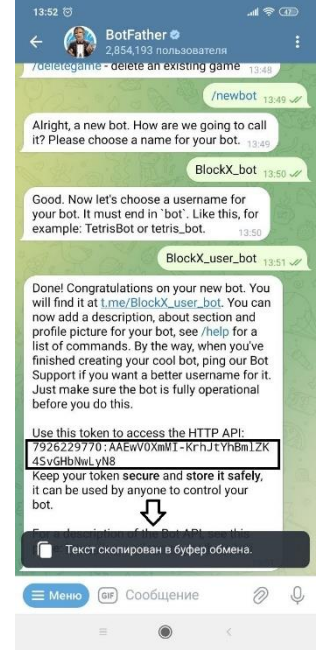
13:52

BotFather
2,854,193 пользователя

/deletegame - delete an existing game 13:48

/newbot 13:49

Alright, a new bot. How are we going to call it? Please choose a name for your bot. 13:49

BlockX_bot 13:50

Good. Now let's choose a username for your bot. It must end in `bot`. Like this, for example: TetrisBot or tetris_bot. 13:50

BlockX_user_bot 13:51

Done! Congratulations on your new bot. You will find it at t.me/BlockX_user_bot. You can now add a description, about section and profile picture for your bot, see /help for a list of commands. By the way, when you've finished creating your cool bot, ping our Bot Support if you want a better username for it. Just make sure the bot is fully operational before you do this.

Use this token to access the HTTP API:
7926229770:AAEwV0XmMI-KrhJtYhBmlZK4SvGHbNwLyN8
Keep your token secure and store it safely, it can be used by anyone to control your bot.

F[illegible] description of the Bot API, see this

Текст скопирован в буфер обмена.

Меню
GIF
Сообщение